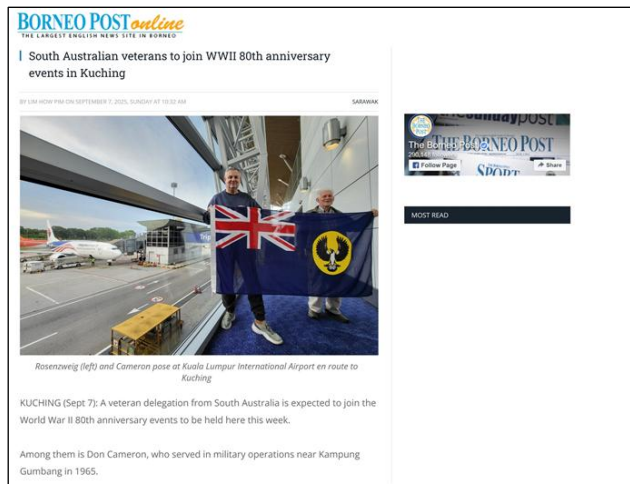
BORNEO POST online
THE LARGEST ENGLISH NEWS SITE IN BORNEO

South Australian veterans to join WWII 80th anniversary events in Kuching

BY LIM HOW PIM ON SEPTEMBER 7, 2025, SUNDAY AT 10:02 AM

SARAWAK

Rosenzweig (left) and Cameron pose at Kuala Lumpur International Airport en route to Kuching

KUCHING (Sept 7): A veteran delegation from South Australia is expected to join the World War II 80th anniversary events to be held here this week.

Among them is Don Cameron, who served in military operations near Kampung Gumbang in 1965.

The Borneo Post
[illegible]
Follow Page
Share

MOST READ